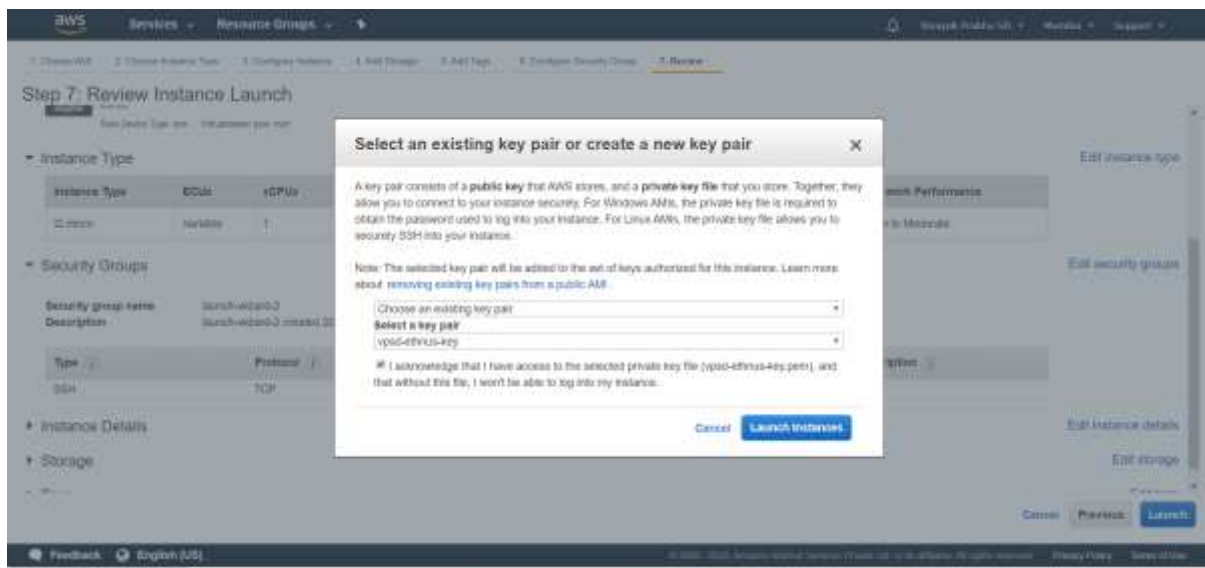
aws Services Resource Groups

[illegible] Mumbai Support

1. Choose AMI 2. Choose Instance Type 3. Configure Instance 4. Add Storage 5. Add Tags 6. Configure Security Group 7. Review

Step 7: Review Instance Launch

Instance Type

Edit instance type

| Instance Type | ECUs | vCPUs |
|---|---|---|
| t2.micro | Variable | 1 |

Launch Performance

Low to Moderate

Security Groups

Edit security groups

Security group name launch-wizard-3
Description launch-wizard-3 created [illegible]

| Type | Protocol |
|---|---|
| SSH | TCP |

Description

Instance Details

Edit instance details

Storage

Edit storage

Select an existing key pair or create a new key pair

A key pair consists of a **public key** that AWS stores, and a **private key file** that you store. Together, they allow you to connect to your instance securely. For Windows AMIs, the private key file is required to obtain the password used to log into your instance. For Linux AMIs, the private key file allows you to securely SSH into your instance.

Note: The selected key pair will be added to the set of keys authorized for this instance. Learn more about removing existing key pairs from a public AMI.

Choose an existing key pair

Select a key pair

vpsd-ethnus-key

I acknowledge that I have access to the selected private key file (vpsd-ethnus-key.pem), and that without this file, I won't be able to log into my instance.

Cancel Launch Instances

Cancel Previous Launch

Feedback English (US)

Privacy Policy Terms of Use